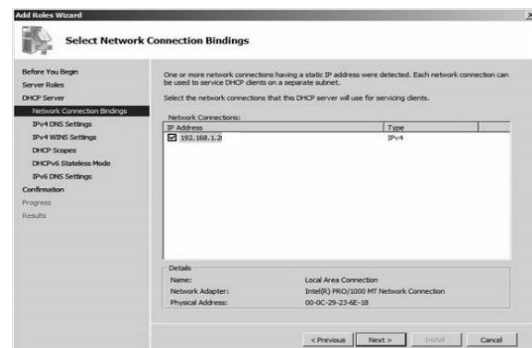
Add Roles Wizard

Select Network Connection Bindings

Before You Begin
Server Roles
DHCP Server
Network Connection Bindings
IPv4 DNS Settings
IPv4 WINS Settings
DHCP Scopes
DHCPv6 Stateless Mode
IPv6 DNS Settings
Confirmation
Progress
Results

One or more network connections having a static IP address were detected. Each network connection can be used to service DHCP clients on a separate subnet.

Select the network connections that this DHCP server will use for servicing clients.

Network Connections:

| IP Address | Type |
|---|---|
| 192.168.1.2 | IPv4 |

Details
Name: Local Area Connection
Network Adapter: Intel(R) PRO/1000 MT Network Connection
Physical Address: 00-0C-29-23-6E-18

< Previous | Next > | Install | Cancel